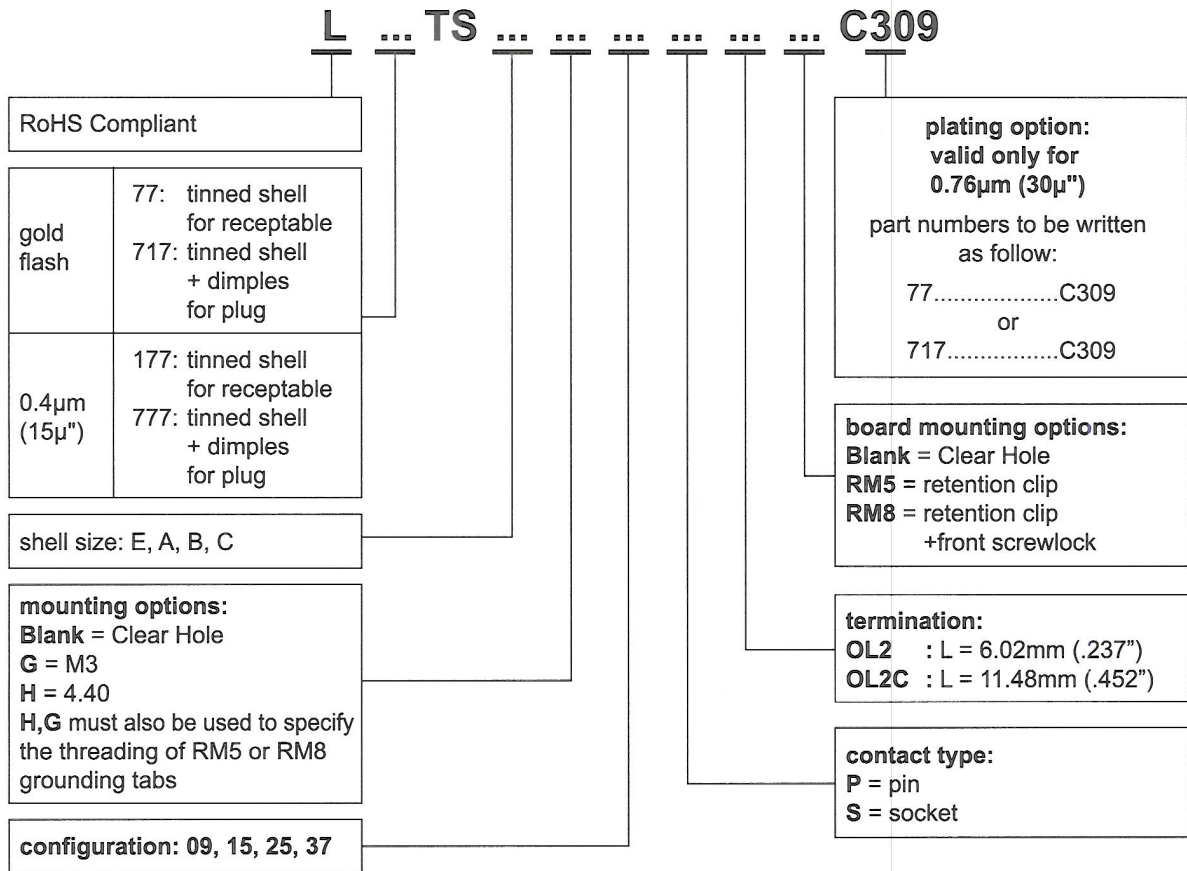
L ... TS ... ... ... ... ... ... C309

RoHS Compliant

| gold flash | 77: tinned shell for receptable 717: tinned shell + dimples for plug |
|---|---|
| 0.4µm (15µ") | 177: tinned shell for receptable 777: tinned shell + dimples for plug |

shell size: E, A, B, C

mounting options:
Blank = Clear Hole
G = M3
H = 4.40
H,G must also be used to specify the threading of RM5 or RM8 grounding tabs

configuration: 09, 15, 25, 37

plating option: valid only for 0.76µm (30µ")
part numbers to be written as follow:
77..................C309
or
717.................C309

board mounting options:
Blank = Clear Hole
RM5 = retention clip
RM8 = retention clip +front screwlock

termination:
OL2 : L = 6.02mm (.237")
OL2C : L = 11.48mm (.452")

contact type:
P = pin
S = socket